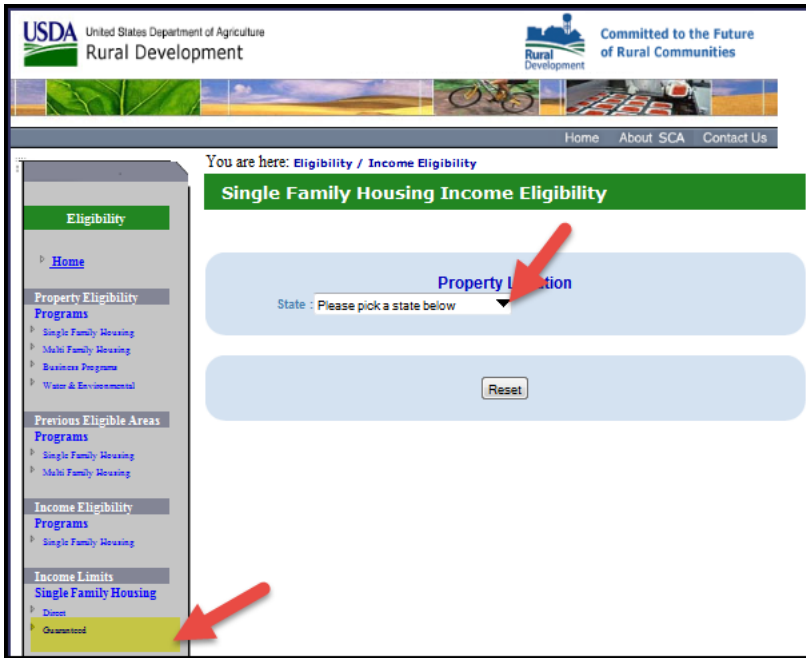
USDA United States Department of Agriculture
Rural Development

Rural Development

Committed to the Future of Rural Communities

Home About SCA Contact Us

You are here: Eligibility / Income Eligibility

Single Family Housing Income Eligibility

Eligibility

Home

Property Eligibility Programs
Single Family Housing
Multi Family Housing
Business Programs
Water & Environmental

Previous Eligible Areas Programs
Single Family Housing
Multi Family Housing

Income Eligibility Programs
Single Family Housing

Income Limits
Single Family Housing
Direct
Guaranteed

Property L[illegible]ation

State : Please pick a state below

Reset